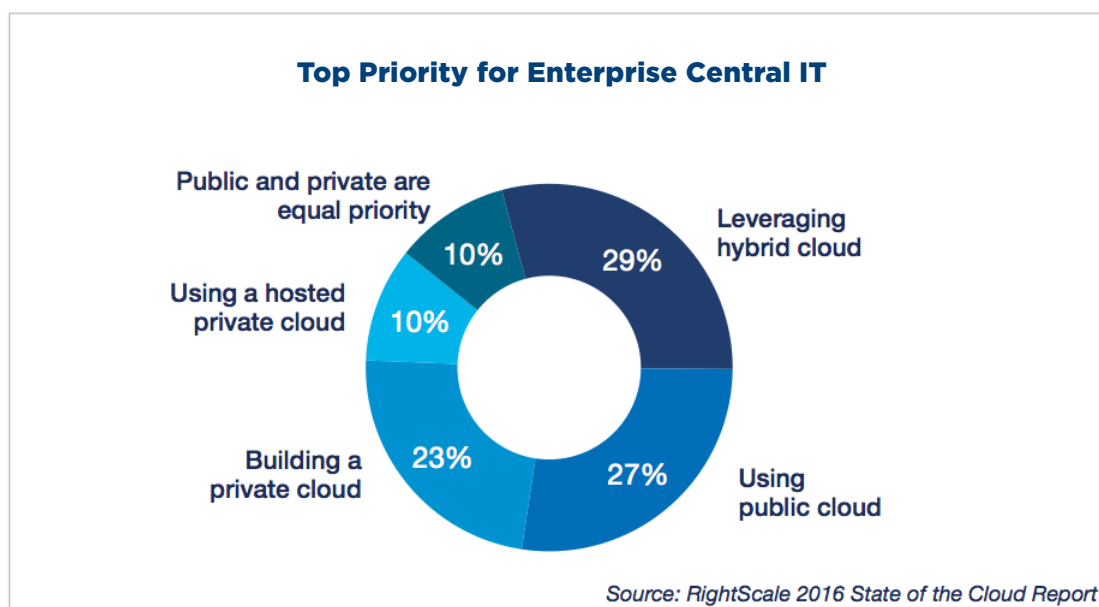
Top Priority for Enterprise Central IT

Public and private are equal priority
10%

Leveraging hybrid cloud
29%

Using a hosted private cloud
10%

Building a private cloud
23%

27%
Using public cloud

Source: RightScale 2016 State of the Cloud Report